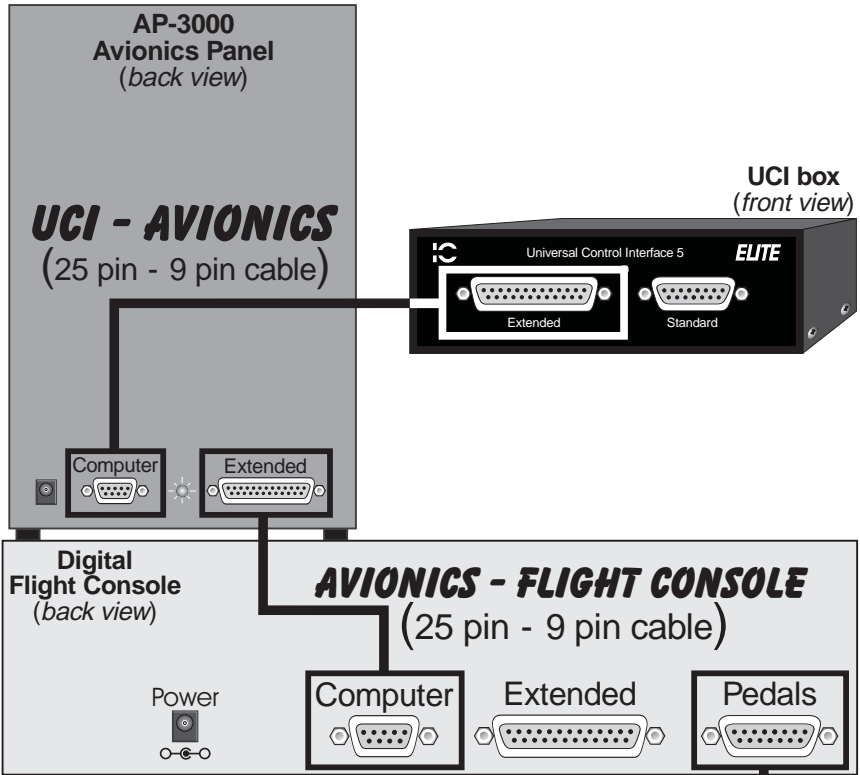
AP-3000
Avionics Panel
(back view)

UCI box
(front view)

UCI - AVIONICS
(25 pin - 9 pin cable)

IC Universal Control Interface 5 ELITE

Extended

Standard

Computer

Extended

Digital
Flight Console
(back view)

AVIONICS - FLIGHT CONSOLE
(25 pin - 9 pin cable)

Power

Computer

Extended

Pedals